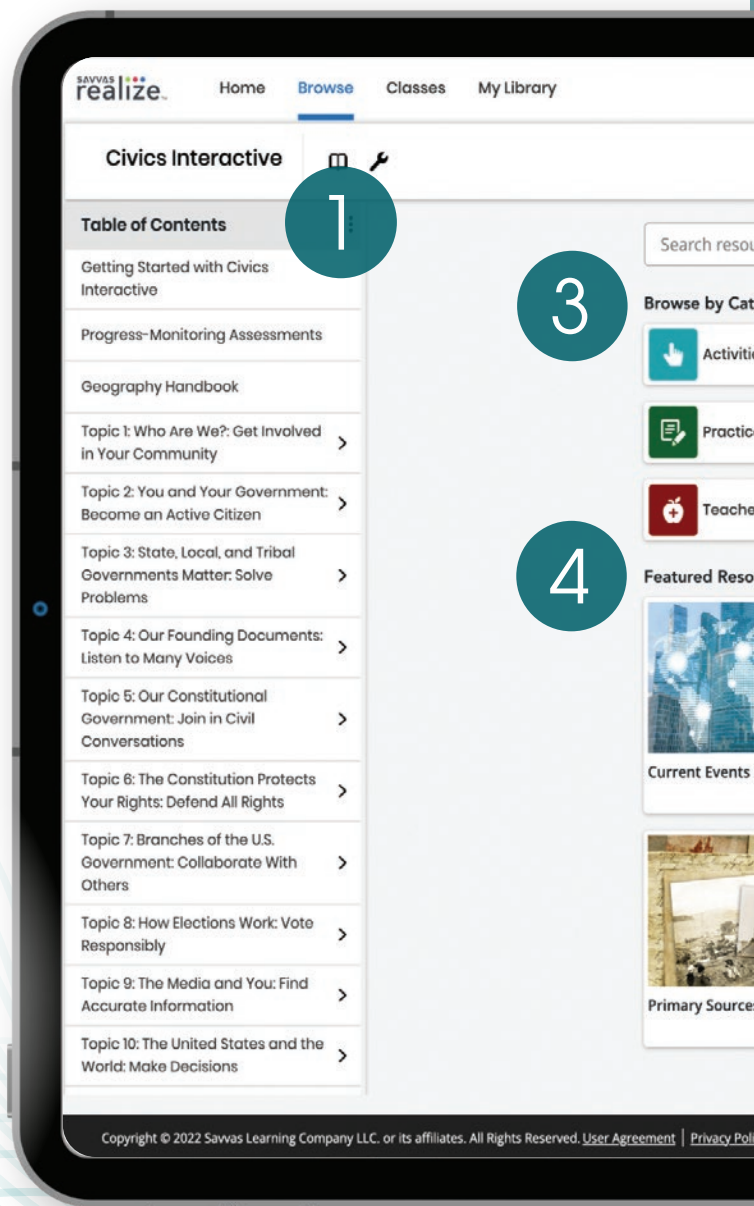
SAVVAS realize.

Home Browse Classes My Library

Civics Interactive

1

Table of Contents

Getting Started with Civics Interactive

Progress-Monitoring Assessments

Geography Handbook

Topic 1: Who Are We?: Get Involved in Your Community >

Topic 2: You and Your Government: Become an Active Citizen >

Topic 3: State, Local, and Tribal Governments Matter: Solve Problems >

Topic 4: Our Founding Documents: Listen to Many Voices >

Topic 5: Our Constitutional Government: Join in Civil Conversations >

Topic 6: The Constitution Protects Your Rights: Defend All Rights >

Topic 7: Branches of the U.S. Government: Collaborate With Others >

Topic 8: How Elections Work: Vote Responsibly >

Topic 9: The Media and You: Find Accurate Information >

Topic 10: The United States and the World: Make Decisions >

Search resou

3

Browse by Cat

Activiti

Practic

Teache

4

Featured Reso

Current Events

Primary Source

Copyright © 2022 Savvas Learning Company LLC. or its affiliates. All Rights Reserved. User Agreement | Privacy Pol